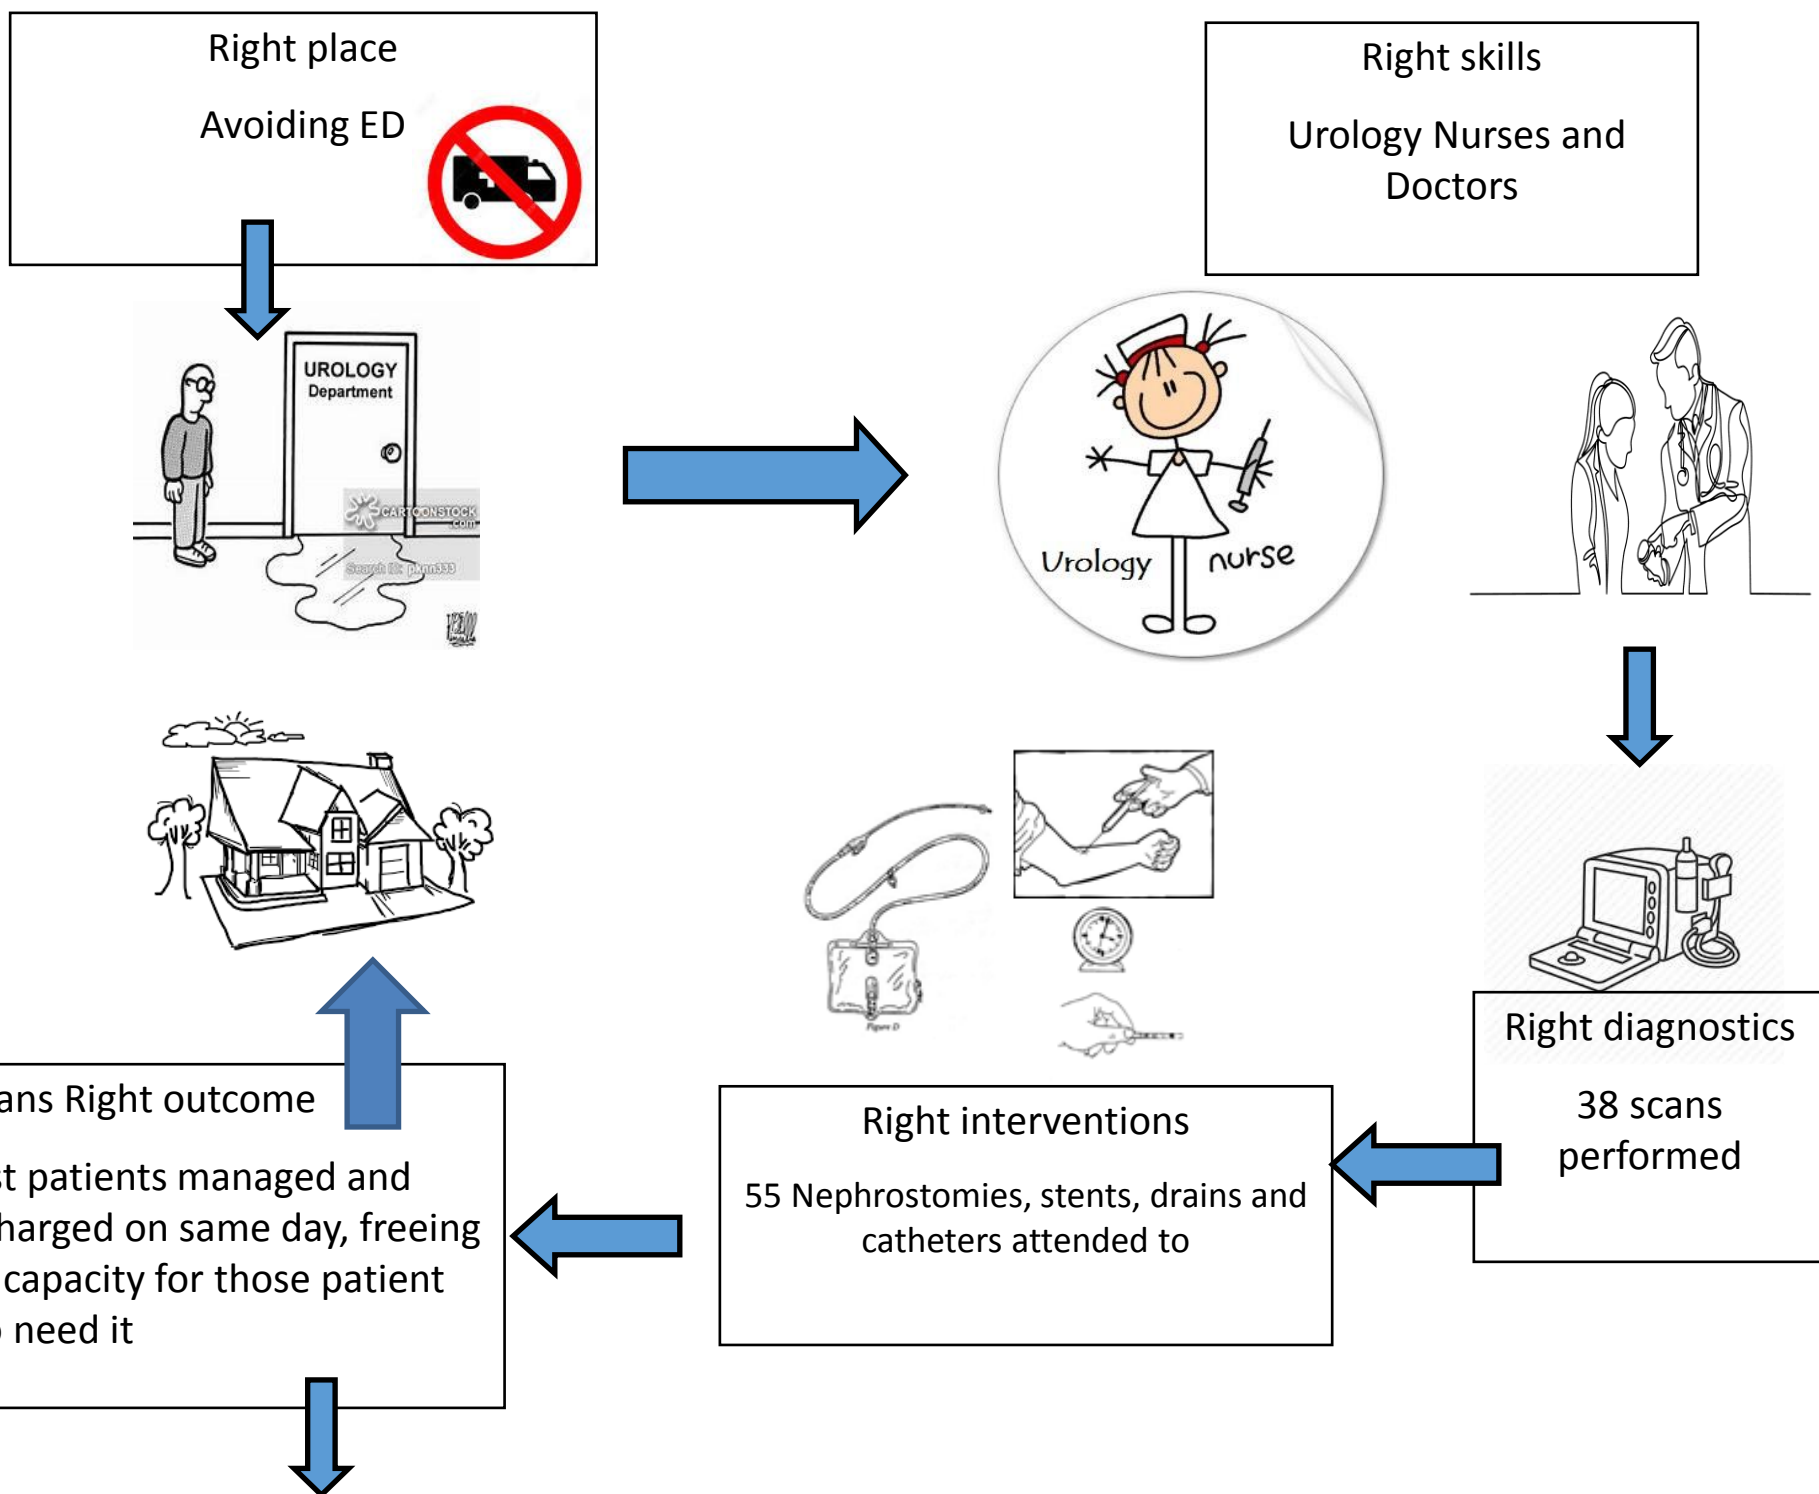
Right place

Avoiding ED

Right skills

Urology Nurses and Doctors

UROLOGY Department

CARTOONSTOCK .com

Search ID: pknn333

Urology nurse

Right diagnostics

38 scans performed

Right interventions

55 Nephrostomies, stents, drains and catheters attended to

ans Right outcome

t patients managed and harged on same day, freeing capacity for those patient need it